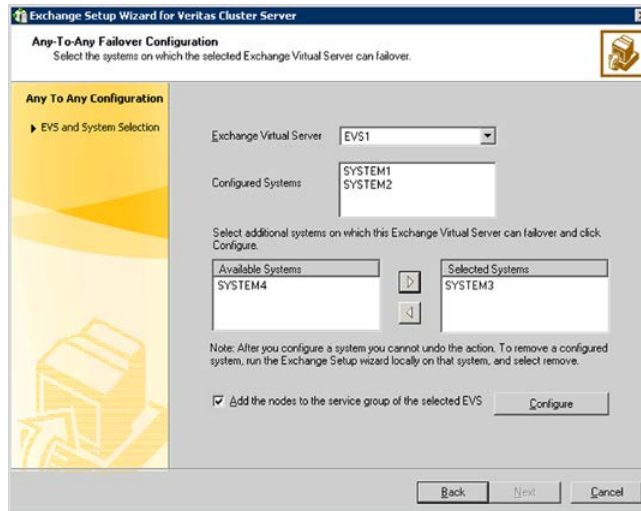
Exchange Setup Wizard for Veritas Cluster Server

Any-To-Any Failover Configuration
Select the systems on which the selected Exchange Virtual Server can failover.

Any To Any Configuration

EVS and System Selection

Exchange Virtual Server EVS1

Configured Systems SYSTEM1 SYSTEM2

Select additional systems on which this Exchange Virtual Server can failover and click Configure.

Available Systems
SYSTEM4

Selected Systems
SYSTEM3

Note: After you configure a system you cannot undo the action. To remove a configured system, run the Exchange Setup wizard locally on that system, and select remove.

Add the nodes to the service group of the selected EVS

Configure

Back Next Cancel